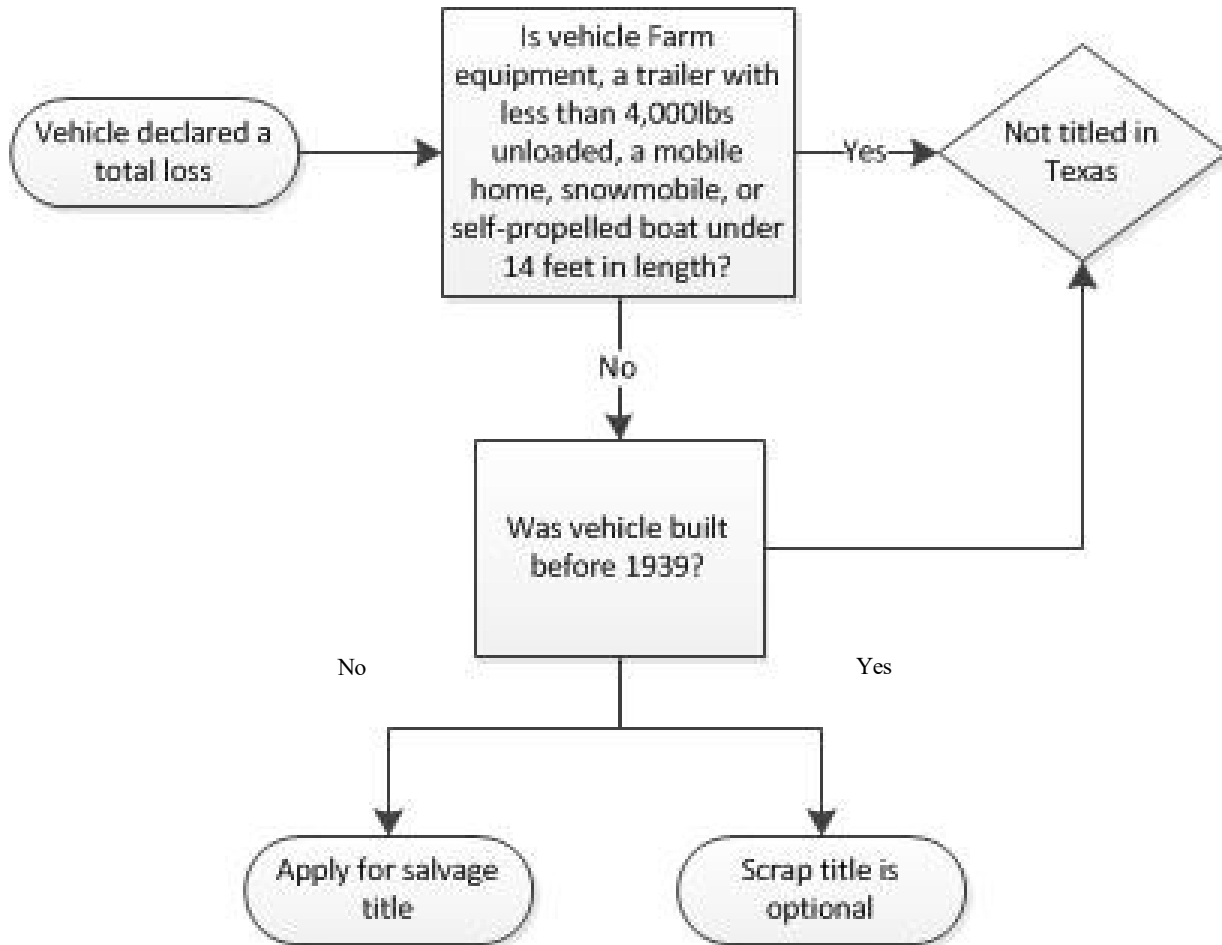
Vehicle declared a total loss

Is vehicle Farm equipment, a trailer with less than 4,000lbs unloaded, a mobile home, snowmobile, or self-propelled boat under 14 feet in length?

Yes

Not titled in Texas

No

Was vehicle built before 1939?

No

Yes

Apply for salvage title

Scrap title is optional